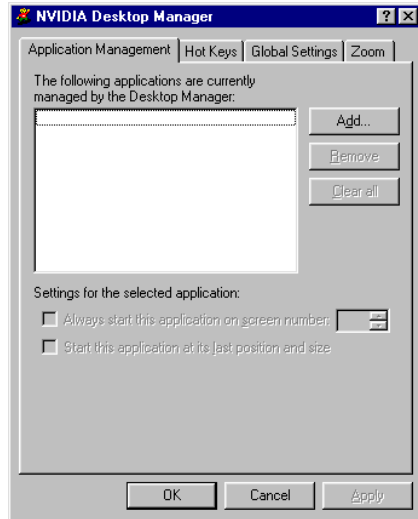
NVIDIA Desktop Manager

?

×

Application Management

Hot Keys

Global Settings

Zoom

The following applications are currently managed by the Desktop Manager:

Add...

Remove

Clear all

Settings for the selected application:

Always start this application on screen number:

Start this application at its last position and size

OK

Cancel

Apply